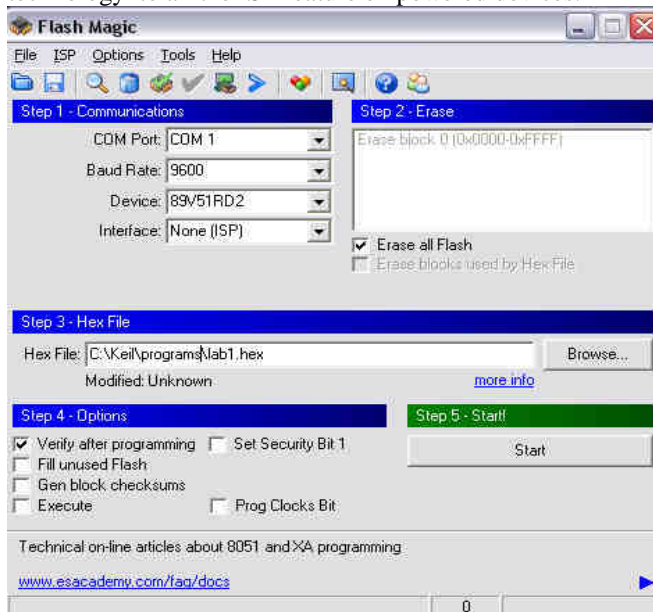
Flash Magic

File ISP Options Tools Help

Step 1 - Communications

COM Port: COM 1

Baud Rate: 9600

Device: 89V51RD2

Interface: None (ISP)

Step 2 - Erase

Erase block 0 (0x0000-0xFFFF)

Erase all Flash

Erase blocks used by Hex File

Step 3 - Hex File

Hex File: C:\Keil\programs\lab1.hex

Browse...

Modified: Unknown

more info

Step 4 - Options

Verify after programming

Set Security Bit 1

Fill unused Flash

Gen block checksums

Execute

Prog Clocks Bit

Step 5 - Start!

Start

Technical on-line articles about 8051 and XA programming

www.esacademy.com/faq/docs

0